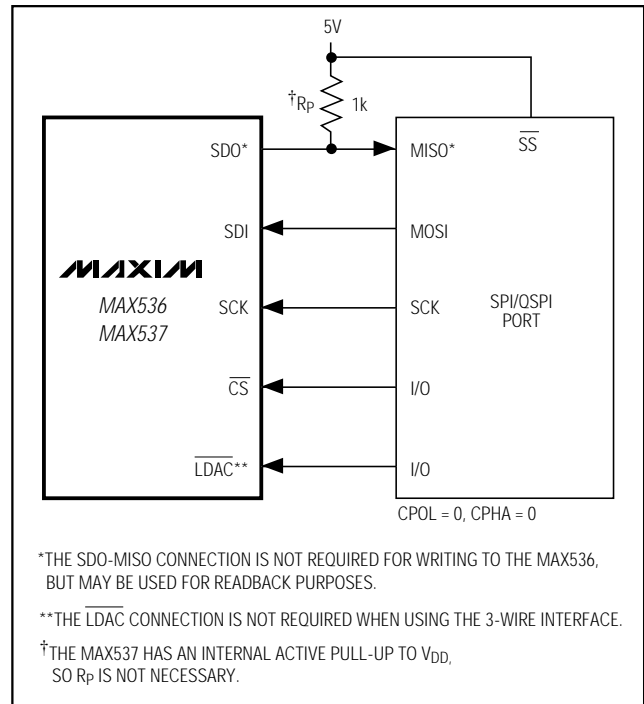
5V

$^{\dagger}R_P$ 1k

SDO*

MISO*

$\overline{SS}$

SDI

MOSI

MAXIM

MAX536
MAX537

SCK

SCK

SPI/QSPI PORT

$\overline{CS}$

I/O

$\overline{LDAC}$**

I/O

CPOL = 0, CPHA = 0

*THE SDO-MISO CONNECTION IS NOT REQUIRED FOR WRITING TO THE MAX536, BUT MAY BE USED FOR READBACK PURPOSES.

**THE $\overline{LDAC}$ CONNECTION IS NOT REQUIRED WHEN USING THE 3-WIRE INTERFACE.

$^{\dagger}$THE MAX537 HAS AN INTERNAL ACTIVE PULL-UP TO $V_{DD}$, SO $R_P$ IS NOT NECESSARY.